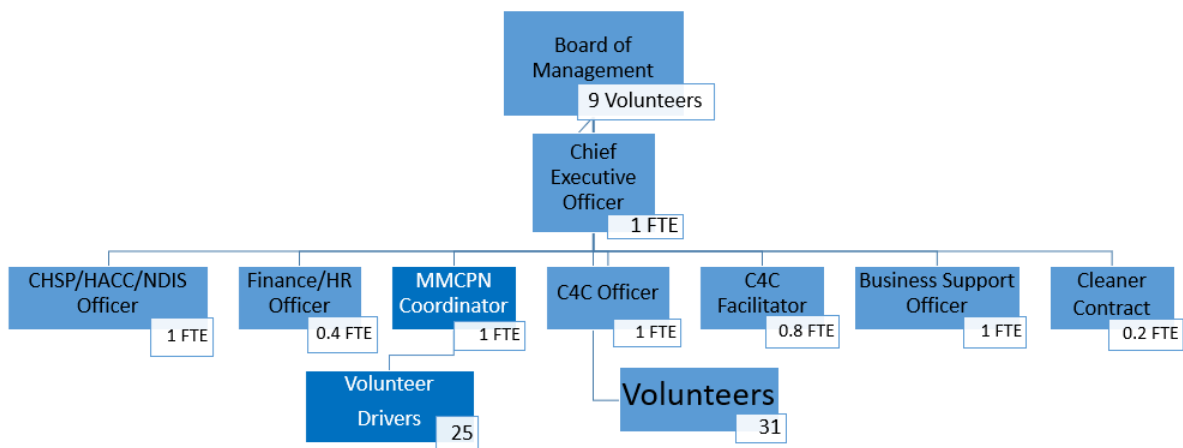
Board of Management
9 Volunteers

Chief Executive Officer
1 FTE

CHSP/HACC/NDIS Officer
1 FTE

Finance/HR Officer
0.4 FTE

MMCPN Coordinator
1 FTE

C4C Officer
1 FTE

C4C Facilitator
0.8 FTE

Business Support Officer
1 FTE

Cleaner Contract
0.2 FTE

Volunteer Drivers
25

Volunteers
31